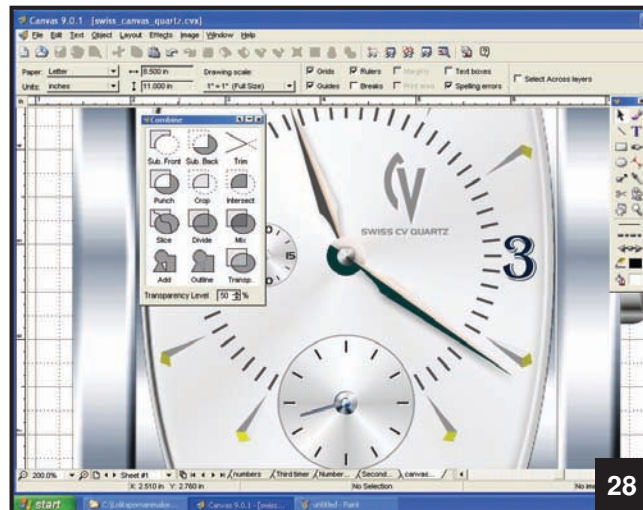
Canvas 9.0.1 - [swiss_canvas_quartz.cvx]

File Edit Text Object Layout Effects Image Window Help

Paper: Letter
Units: inches
8.500 in
11.000 in
Drawing scale:
1" = 1" (Full Size)
Grids
Guides
Rulers
Breaks
Margins
Print area
Text boxes
Spelling errors
Select Across layers

Combine
Sub. Front
Sub. Back
Trim
Punch
Crop
Intersect
Slice
Divide
Mix
Add
Outline
Transp.
Transparency Level 50 %

CV
SWISS CV QUARTZ
3
15

200.0%
Sheet #1
numbers
Third timer
Number...
Second...
canvas...
X: 2.510 in Y: 2.760 in
No Selection
No ins

start
C:\...
Canvas 9.0.1 - [swiss...
untitled - Paint

28